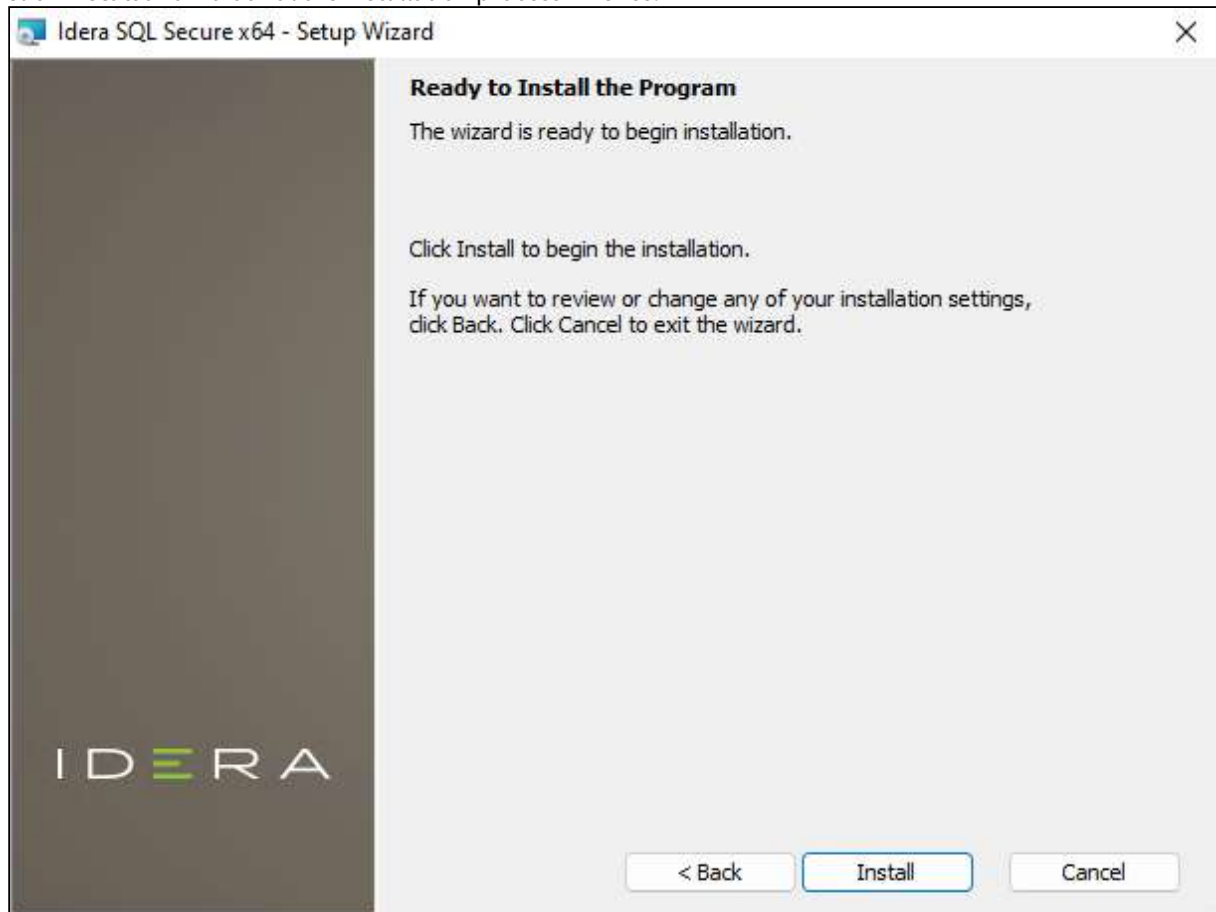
Idera SQL Secure x64 - Setup Wizard

×

Ready to Install the Program

The wizard is ready to begin installation.

Click Install to begin the installation.

If you want to review or change any of your installation settings, click Back. Click Cancel to exit the wizard.

IDERA

< Back

Install

Cancel